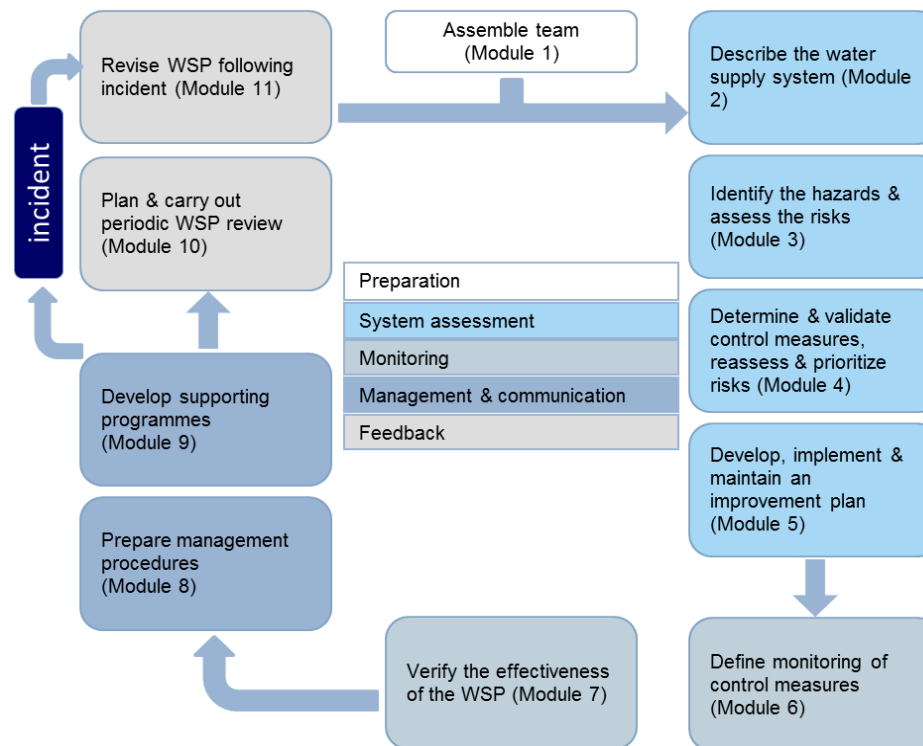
incident

Revise WSP following incident (Module 11)

Assemble team (Module 1)

Describe the water supply system (Module 2)

Plan & carry out periodic WSP review (Module 10)

Identify the hazards & assess the risks (Module 3)

Preparation

System assessment

Monitoring

Management & communication

Feedback

Determine & validate control measures, reassess & prioritize risks (Module 4)

Develop supporting programmes (Module 9)

Develop, implement & maintain an improvement plan (Module 5)

Prepare management procedures (Module 8)

Verify the effectiveness of the WSP (Module 7)

Define monitoring of control measures (Module 6)